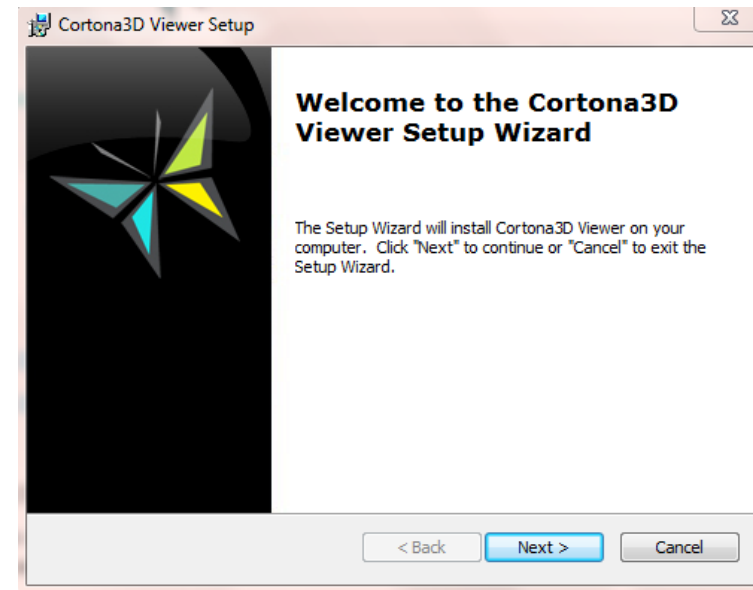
Cortona3D Viewer Setup

Welcome to the Cortona3D Viewer Setup Wizard

The Setup Wizard will install Cortona3D Viewer on your computer. Click "Next" to continue or "Cancel" to exit the Setup Wizard.

< Back
Next >
Cancel